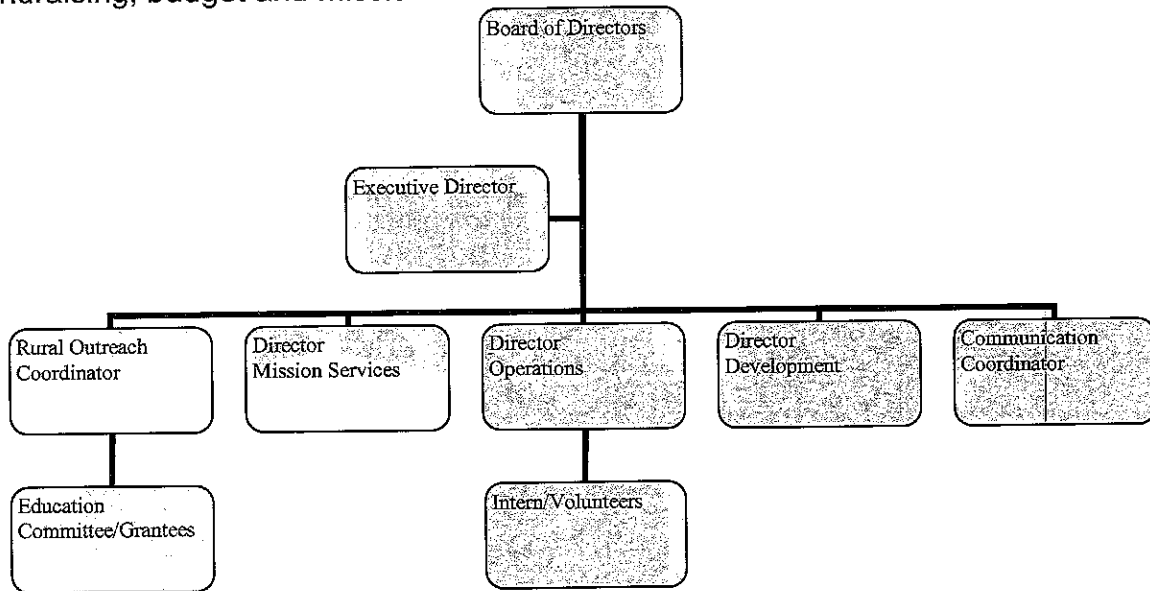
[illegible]draising, budget and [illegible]

Board of Directors

Executive Director

Rural Outreach Coordinator

Director Mission Services

Director Operations

Director Development

Communication Coordinator

Education Committee/Grantees

Intern/Volunteers